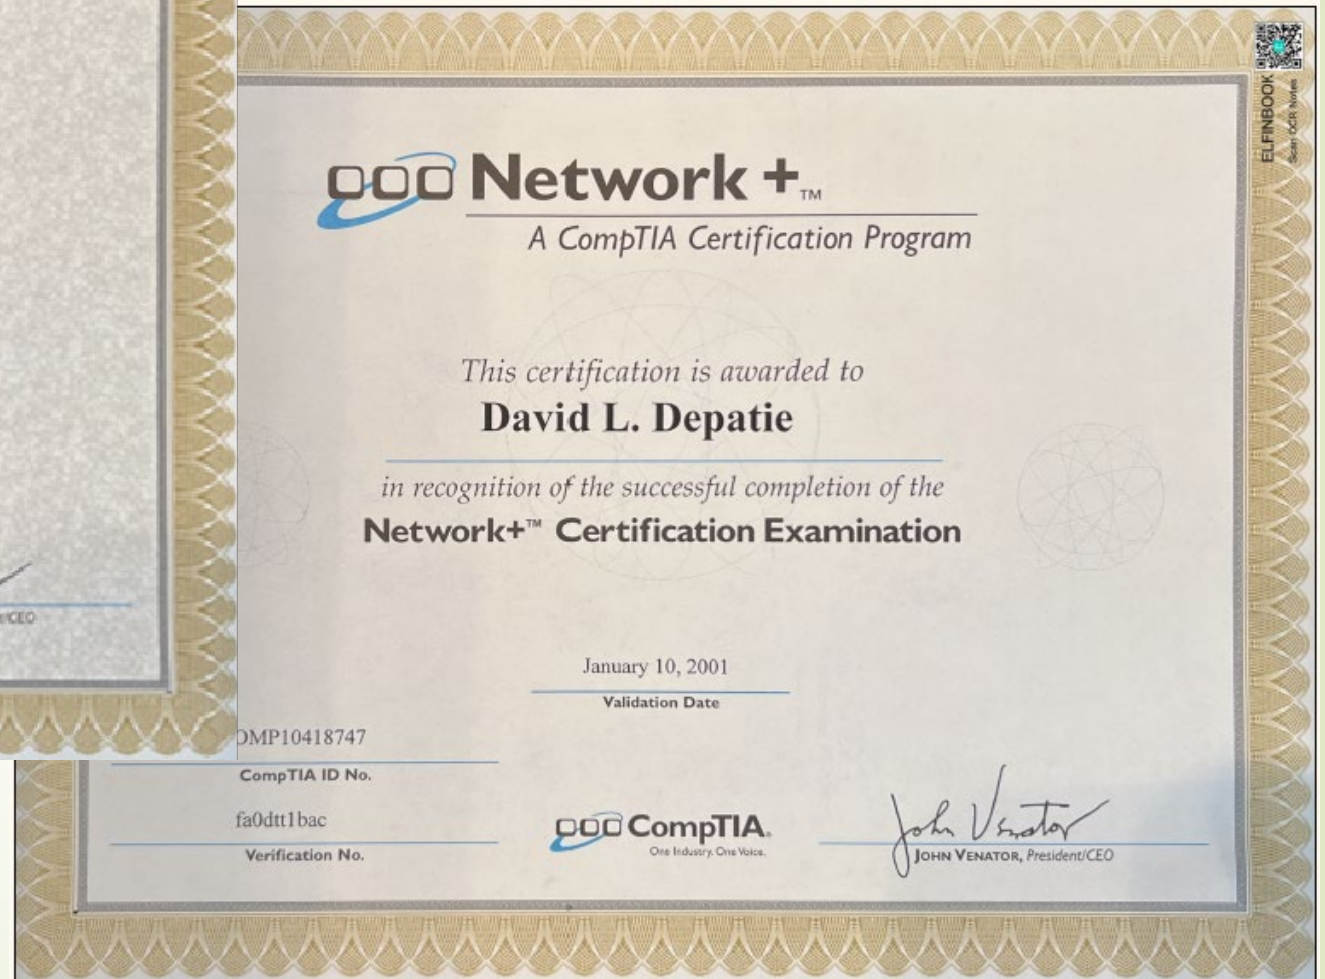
Network +™
A CompTIA Certification Program

This certification is awarded to
David L. Depatie

in recognition of the successful completion of the
Network+™ Certification Examination

January 10, 2001
Validation Date

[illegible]MP10418747
CompTIA ID No.

fa0dtt1bac
Verification No.

CompTIA.
One Industry. One Voice.

John Venator
JOHN VENATOR, President/CEO

ELFINBOOK
Scan OCR Notes

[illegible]/CEO